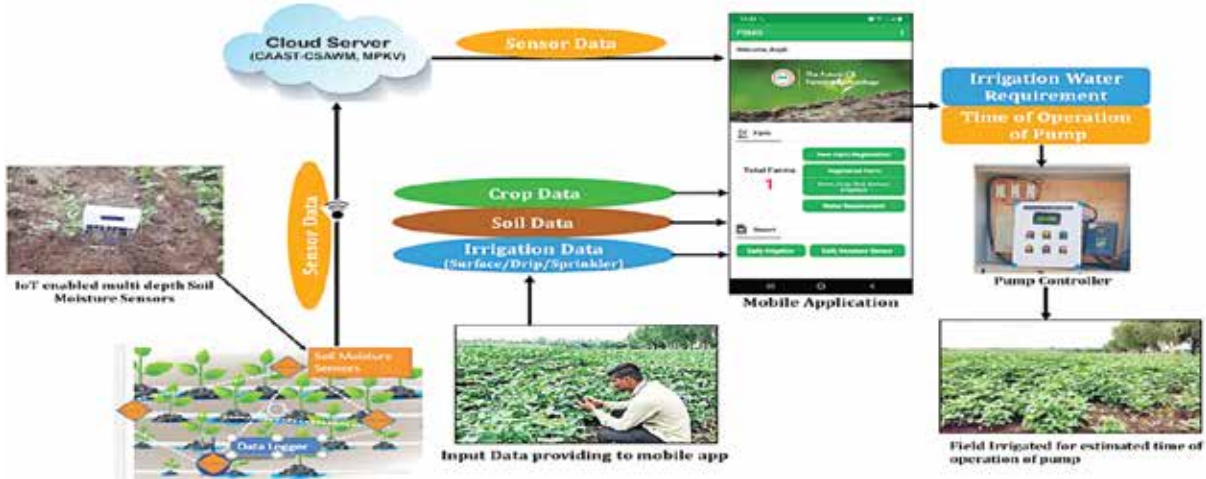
Cloud Server
(CAAST-CSAWM, MPKV)

Sensor Data

Sensor Data

IoT enabled multi depth Soil Moisture Sensors

Soil Moisture Sensors

Data Logger

Crop Data

Soil Data

Irrigation Data
(Surface/Drip/Sprinkler)

Input Data providing to mobile app

PIMAS

Welcome, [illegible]

The Future Of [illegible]

Farm

Total Farms
1

New Farm Registration

Registered Farm

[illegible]

Water Requirement

Report

Daily Irrigation

Daily Moisture Sensor

Mobile Application

Irrigation Water Requirement

Time of Operation of Pump

Pump Controller

Field Irrigated for estimated time of operation of pump